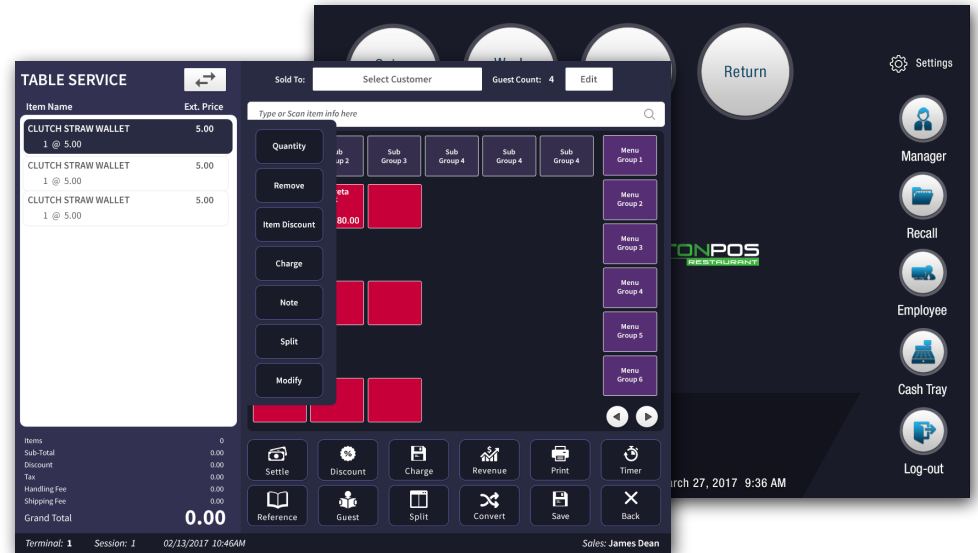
Return

Settings

Manager

Recall

Employee

Cash Tray

Log-out

TONPOS
RESTAURANT

rch 27, 2017 9:36 AM

TABLE SERVICE

Sold To: Select Customer Guest Count: 4 Edit

| Item Name | Ext. Price |
|---|---|
| CLUTCH STRAW WALLET 1 @ 5.00 | 5.00 |
| CLUTCH STRAW WALLET 1 @ 5.00 | 5.00 |
| CLUTCH STRAW WALLET 1 @ 5.00 | 5.00 |

Type or Scan item info here

Quantity

Remove

Item Discount

Charge

Note

Split

Modify

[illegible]ub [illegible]p 2

Sub Group 3

Sub Group 4

Sub Group 4

Sub Group 4

Menu Group 1

Menu Group 2

Menu Group 3

Menu Group 4

Menu Group 5

Menu Group 6

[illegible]eta
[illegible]80.00

Items 0
Sub-Total 0.00
Discount 0.00
Tax 0.00
Handling Fee 0.00
Shipping Fee 0.00
Grand Total 0.00

Settle
Discount
Charge
Revenue
Print
Timer
Reference
Guest
Split
Convert
Save
Back

Terminal: 1 Session: 1 02/13/2017 10:46AM Sales: James Dean